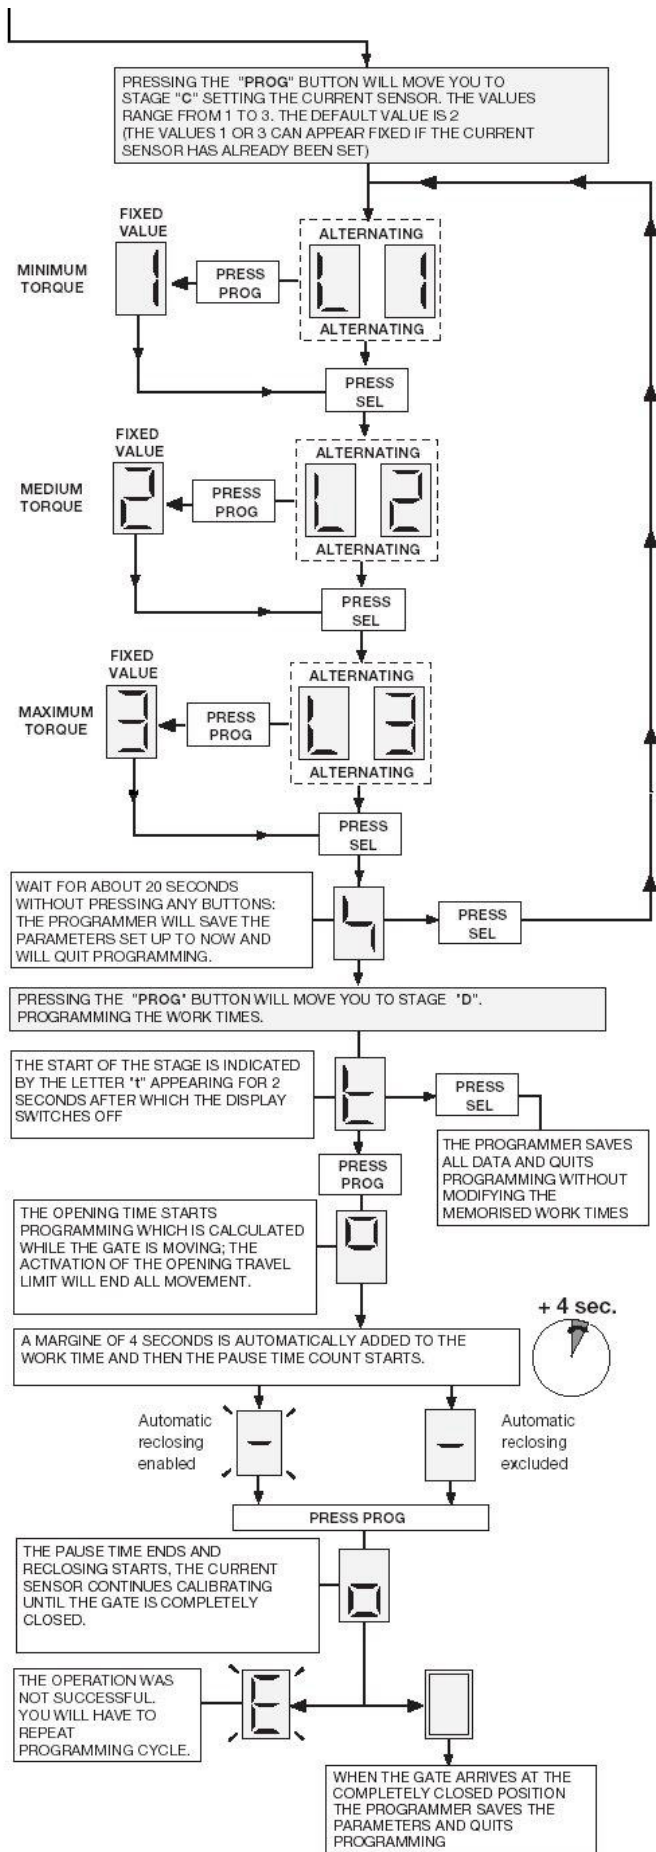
PRESSING THE "PROG" BUTTON WILL MOVE YOU TO STAGE "C" SETTING THE CURRENT SENSOR. THE VALUES RANGE FROM 1 TO 3. THE DEFAULT VALUE IS 2 (THE VALUES 1 OR 3 CAN APPEAR FIXED IF THE CURRENT SENSOR HAS ALREADY BEEN SET)

FIXED VALUE

MINIMUM TORQUE

1

PRESS PROG

ALTERNATING

L 1

ALTERNATING

PRESS SEL

FIXED VALUE

MEDIUM TORQUE

2

PRESS PROG

ALTERNATING

L 2

ALTERNATING

PRESS SEL

FIXED VALUE

MAXIMUM TORQUE

3

PRESS PROG

ALTERNATING

L 3

ALTERNATING

PRESS SEL

WAIT FOR ABOUT 20 SECONDS WITHOUT PRESSING ANY BUTTONS: THE PROGRAMMER WILL SAVE THE PARAMETERS SET UP TO NOW AND WILL QUIT PROGRAMMING.

4

PRESS SEL

PRESSING THE "PROG" BUTTON WILL MOVE YOU TO STAGE "D". PROGRAMMING THE WORK TIMES.

THE START OF THE STAGE IS INDICATED BY THE LETTER "t" APPEARING FOR 2 SECONDS AFTER WHICH THE DISPLAY SWITCHES OFF

t

PRESS SEL

THE PROGRAMMER SAVES ALL DATA AND QUITS PROGRAMMING WITHOUT MODIFYING THE MEMORISED WORK TIMES

PRESS PROG

THE OPENING TIME STARTS PROGRAMMING WHICH IS CALCULATED WHILE THE GATE IS MOVING; THE ACTIVATION OF THE OPENING TRAVEL LIMIT WILL END ALL MOVEMENT.

0

+ 4 sec.

A MARGIN OF 4 SECONDS IS AUTOMATICALLY ADDED TO THE WORK TIME AND THEN THE PAUSE TIME COUNT STARTS.

Automatic reclosing enabled

-

-

Automatic reclosing excluded

PRESS PROG

THE PAUSE TIME ENDS AND RECLOSING STARTS, THE CURRENT SENSOR CONTINUES CALIBRATING UNTIL THE GATE IS COMPLETELY CLOSED.

o

THE OPERATION WAS NOT SUCCESSFUL. YOU WILL HAVE TO REPEAT PROGRAMMING CYCLE.

E

WHEN THE GATE ARRIVES AT THE COMPLETELY CLOSED POSITION THE PROGRAMMER SAVES THE PARAMETERS AND QUITS PROGRAMMING